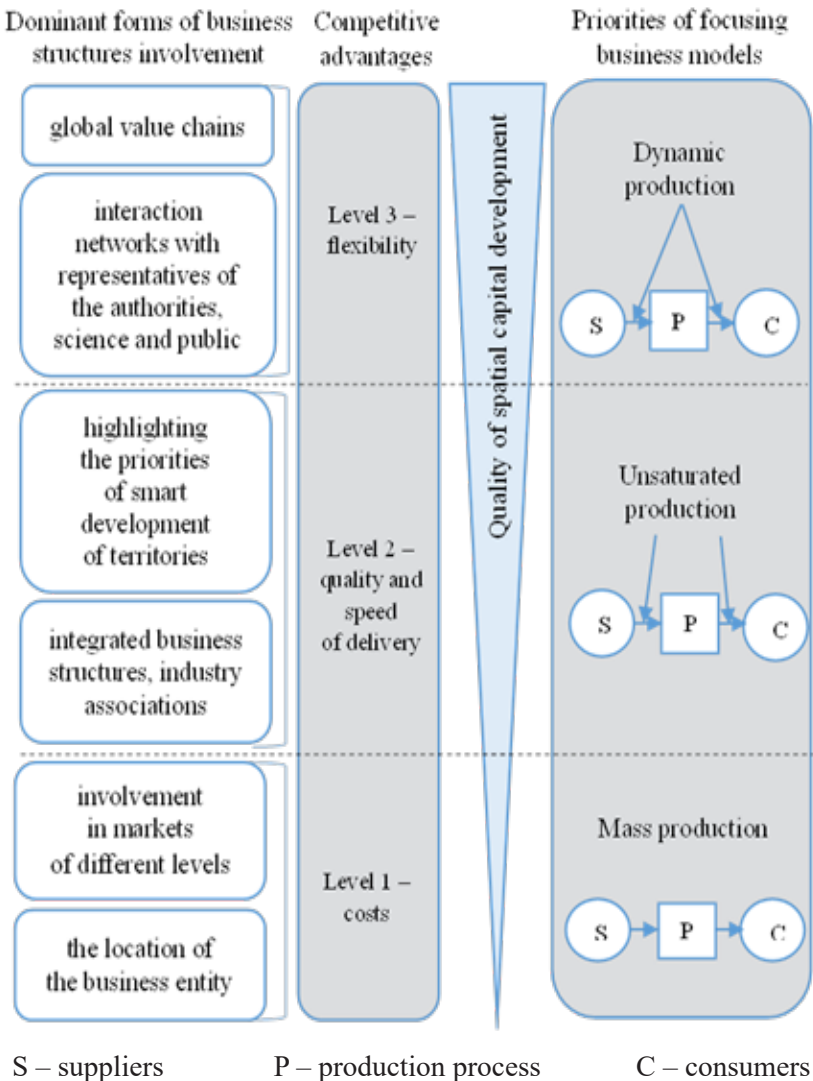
Dominant forms of business structures involvement

Competitive advantages

Priorities of focusing business models

global value chains

interaction networks with representatives of the authorities, science and public

Level 3 – flexibility

Quality of spatial capital development

Dynamic production

S

P

C

highlighting the priorities of smart development of territories

integrated business structures, industry associations

Level 2 – quality and speed of delivery

Unsaturated production

S

P

C

involvement in markets of different levels

the location of the business entity

Level 1 – costs

Mass production

S

P

C

S – suppliers P – production process C – consumers